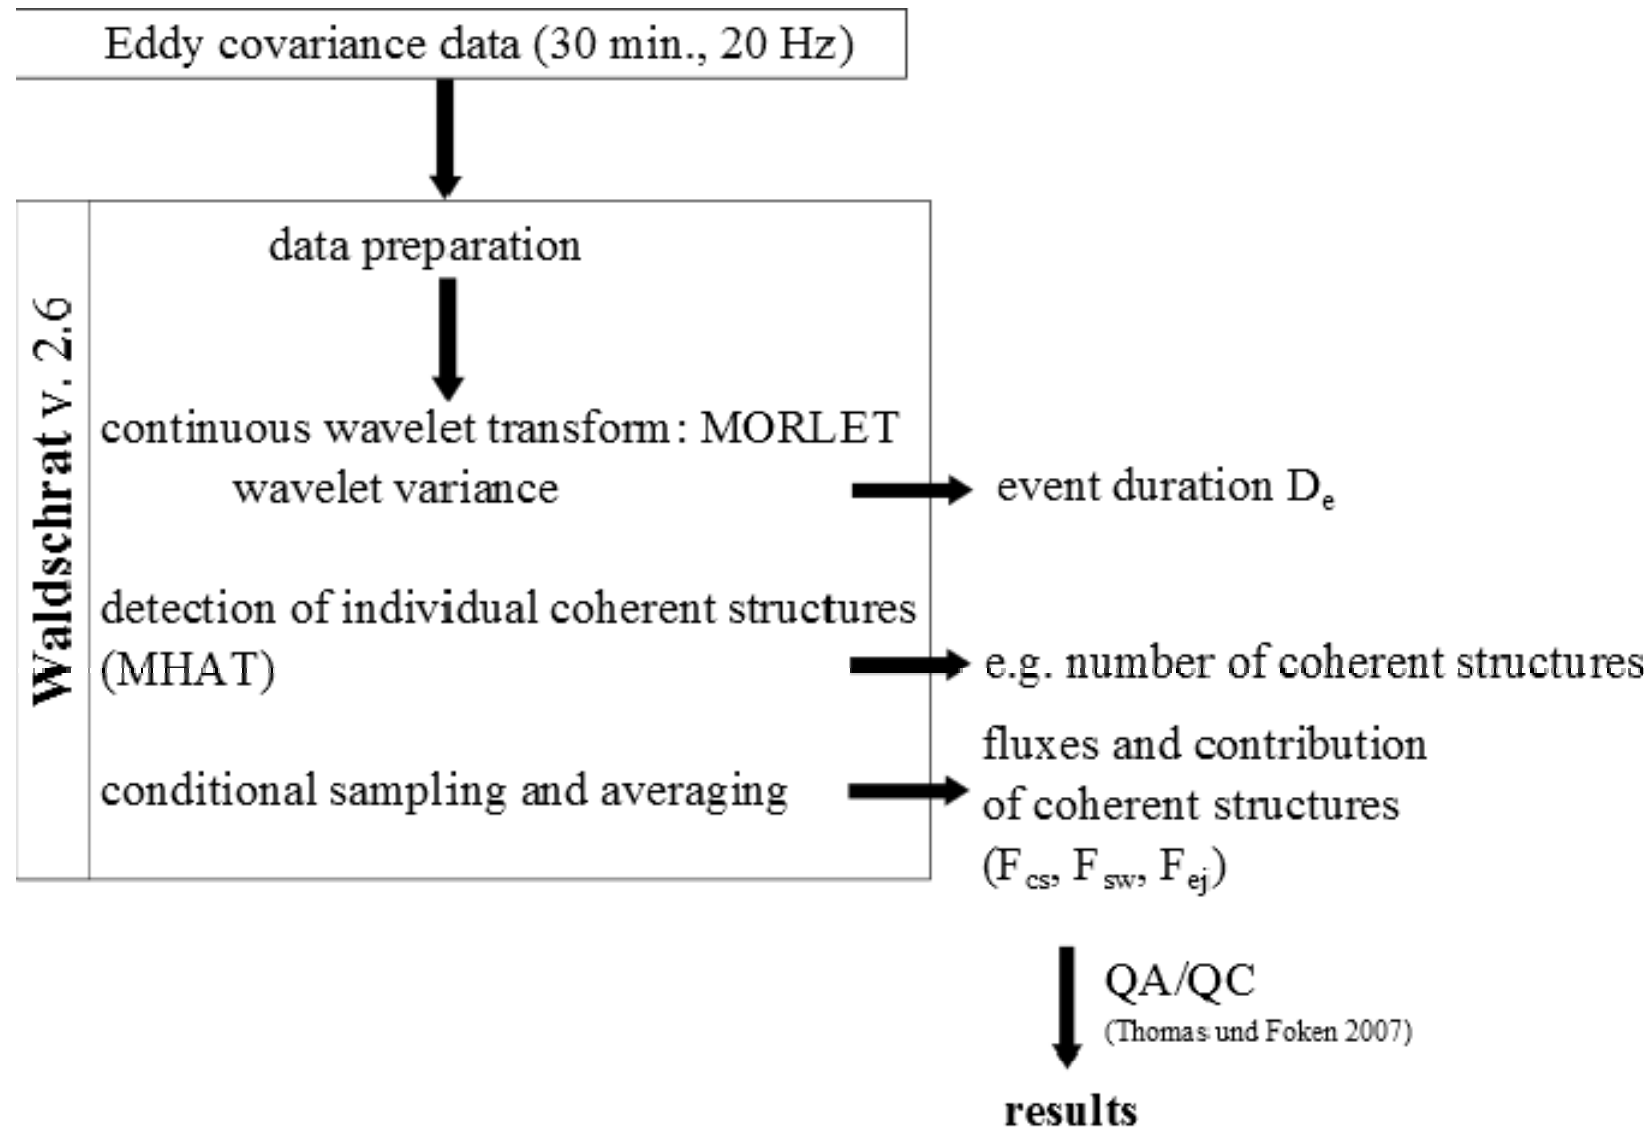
Eddy covariance data (30 min., 20 Hz)

Waldschrat V. 2.6

data preparation

continuous wavelet transform: MORLET
wavelet variance

event duration $D_e$

detection of individual coherent structures (MHAT)

e.g. number of coherent structures

conditional sampling and averaging

fluxes and contribution of coherent structures ($F_{cs}$, $F_{sw}$, $F_{ej}$)

QA/QC
(Thomas und Foken 2007)

results